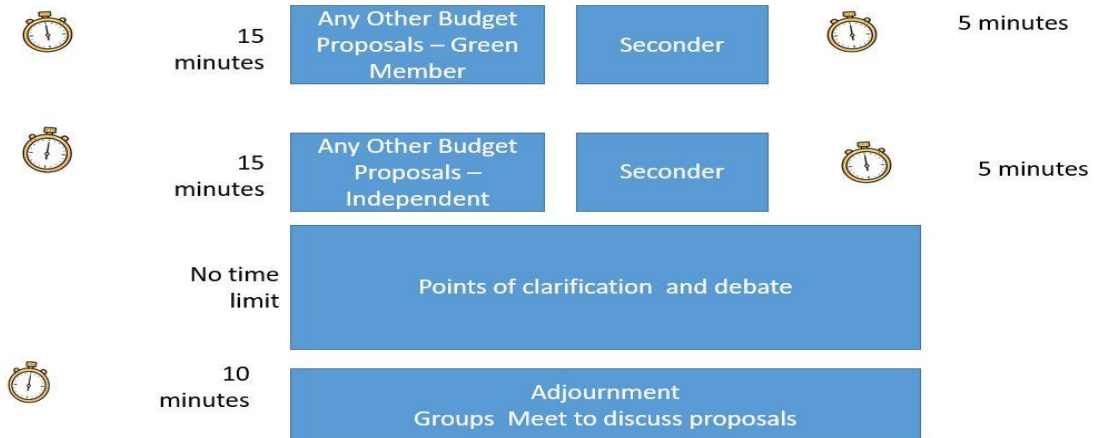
15 minutes

Any Other Budget Proposals – Green Member

Seconder

5 minutes

15 minutes

Any Other Budget Proposals – Independent

Seconder

5 minutes

No time limit

Points of clarification and debate

10 minutes

Adjournment
Groups Meet to discuss proposals